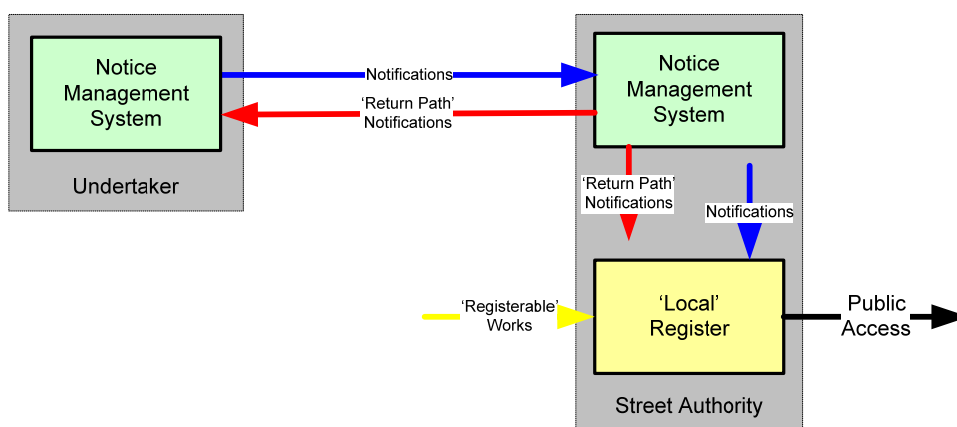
Notice Management System

Undertaker

Notifications

‘Return Path’ Notifications

Notice Management System

‘Return Path’ Notifications

Notifications

‘Registerable’ Works

‘Local’ Register

Public Access

Street Authority